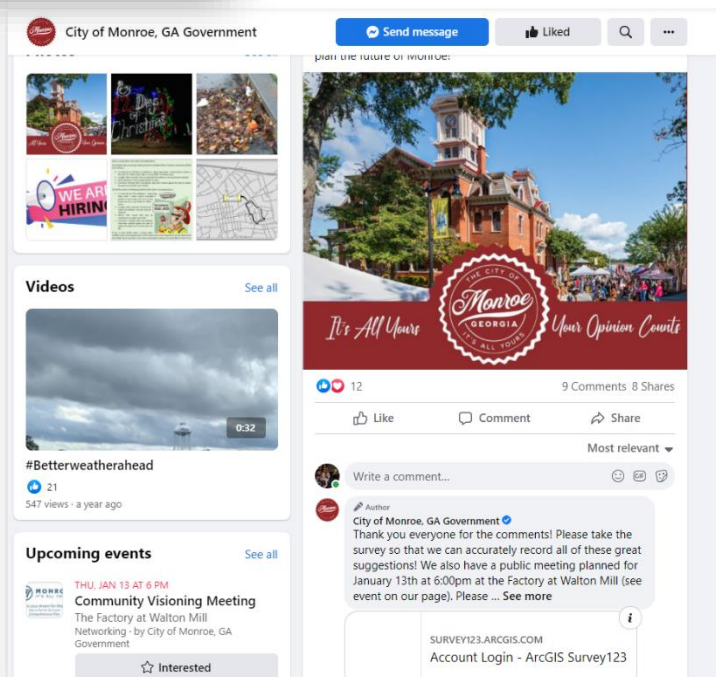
City of Monroe, GA Government

Send message

Liked

plan the future of Monroe!

WE ARE HIRING

Videos

See all

0:32

#Betterweatherahead

21

547 views · a year ago

Upcoming events

See all

THU, JAN 13 AT 6 PM

Community Visioning Meeting

The Factory at Walton Mill

Networking · by City of Monroe, GA Government

Interested

It's All Yours

THE CITY OF Monroe GEORGIA IT'S ALL YOURS

Your Opinion Counts

12

9 Comments 8 Shares

Like

Comment

Share

Most relevant

Write a comment...

Author

City of Monroe, GA Government

Thank you everyone for the comments! Please take the survey so that we can accurately record all of these great suggestions! We also have a public meeting planned for January 13th at 6:00pm at the Factory at Walton Mill (see event on our page). Please ... See more

SURVEY123.ARCGIS.COM

Account Login - ArcGIS Survey123